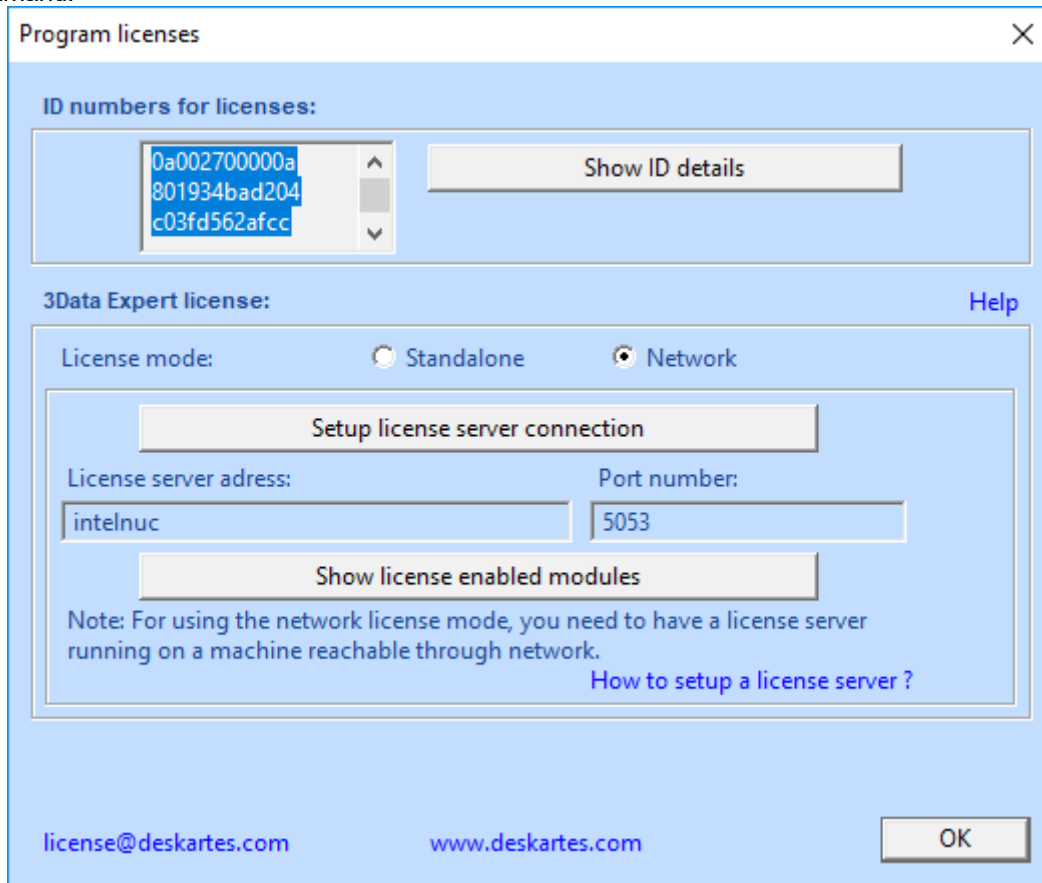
Program licenses

ID numbers for licenses:

0a002700000a
801934bad204
c03fd562afcc

Show ID details

3Data Expert license:

Help

License mode: Standalone Network

Setup license server connection

License server adress:

Port number:

intelnuc

5053

Show license enabled modules

Note: For using the network license mode, you need to have a license server running on a machine reachable through network.

How to setup a license server ?

license@deskartes.com

www.deskartes.com

OK